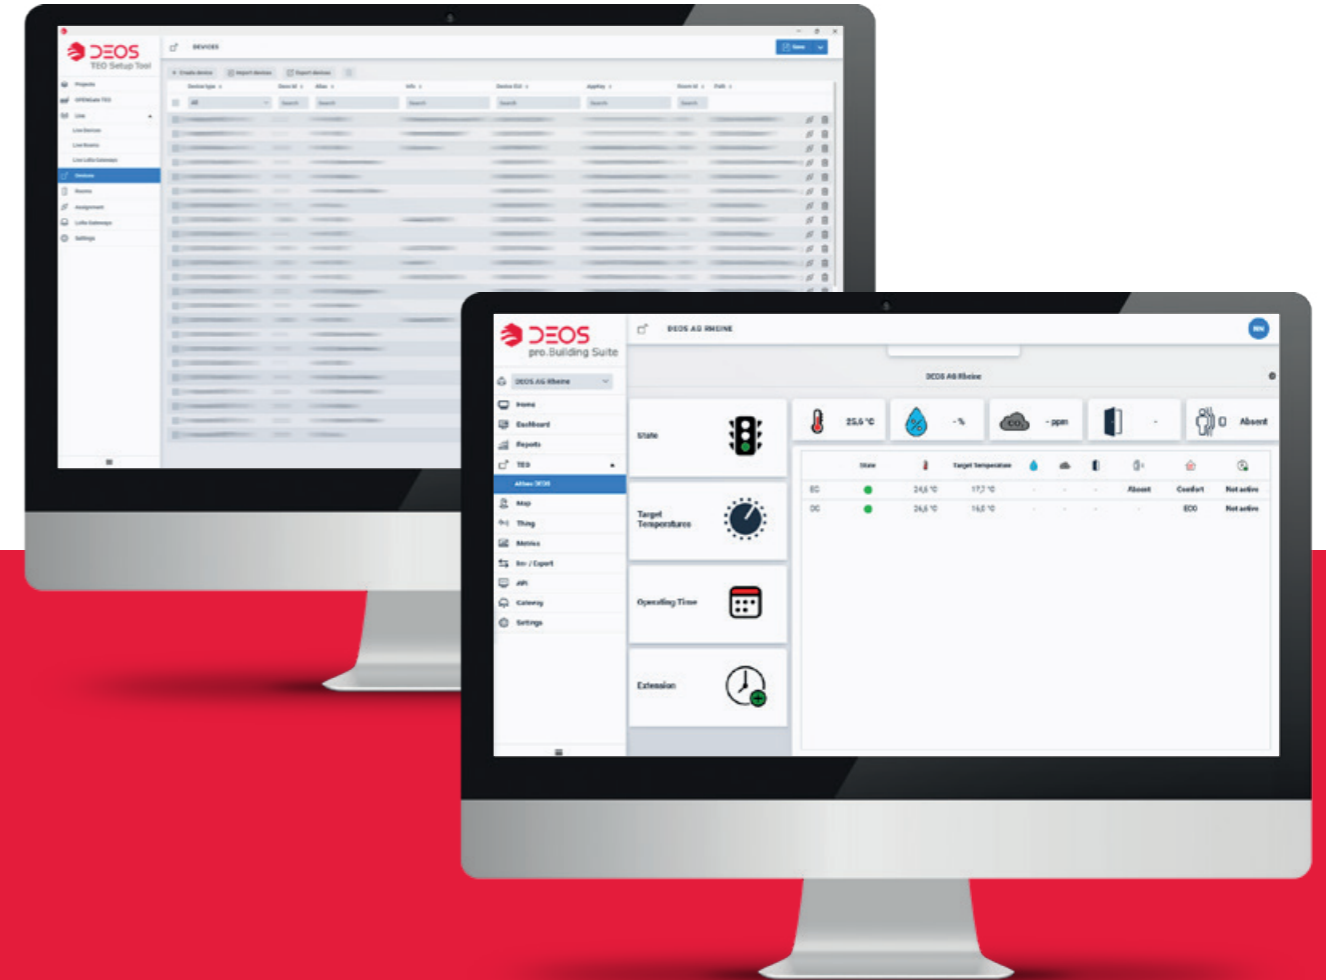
DEOS
TEO Setup Tool

DEVICES

Projects
OPENLater TEO
Live
Live Devices
Live Rooms
Live LoRa Gateways
Devices
Rooms
Assignment
LoRa Gateways
Settings

+ Create device
Import devices
Export devices

Device type
Device Id
Alias
Info
Device EUI
AppKey
Room Id
Path

All
Search
Search
Search
Search
Search
Search
Search

DEOS
pro.Building Suite

DEOS AG RHEINE

DEOS AG Rheine

Home
Dashboard
Reports
TEO
Altbau DEOS
Map
Thing
Metrics
Im- / Export
API
Gateway
Settings

DEOS AG Rheine

State
Target Temperatures
Operating Time
Extension

25,5 °C
- %
CO2
- ppm
-
Absent

State
Target temperature

EG
24,5 °C
17,7 °C
-
-
-
Absent
Comfort
Not active

OG
24,5 °C
16,0 °C
-
-
-
-
ECO
Not active